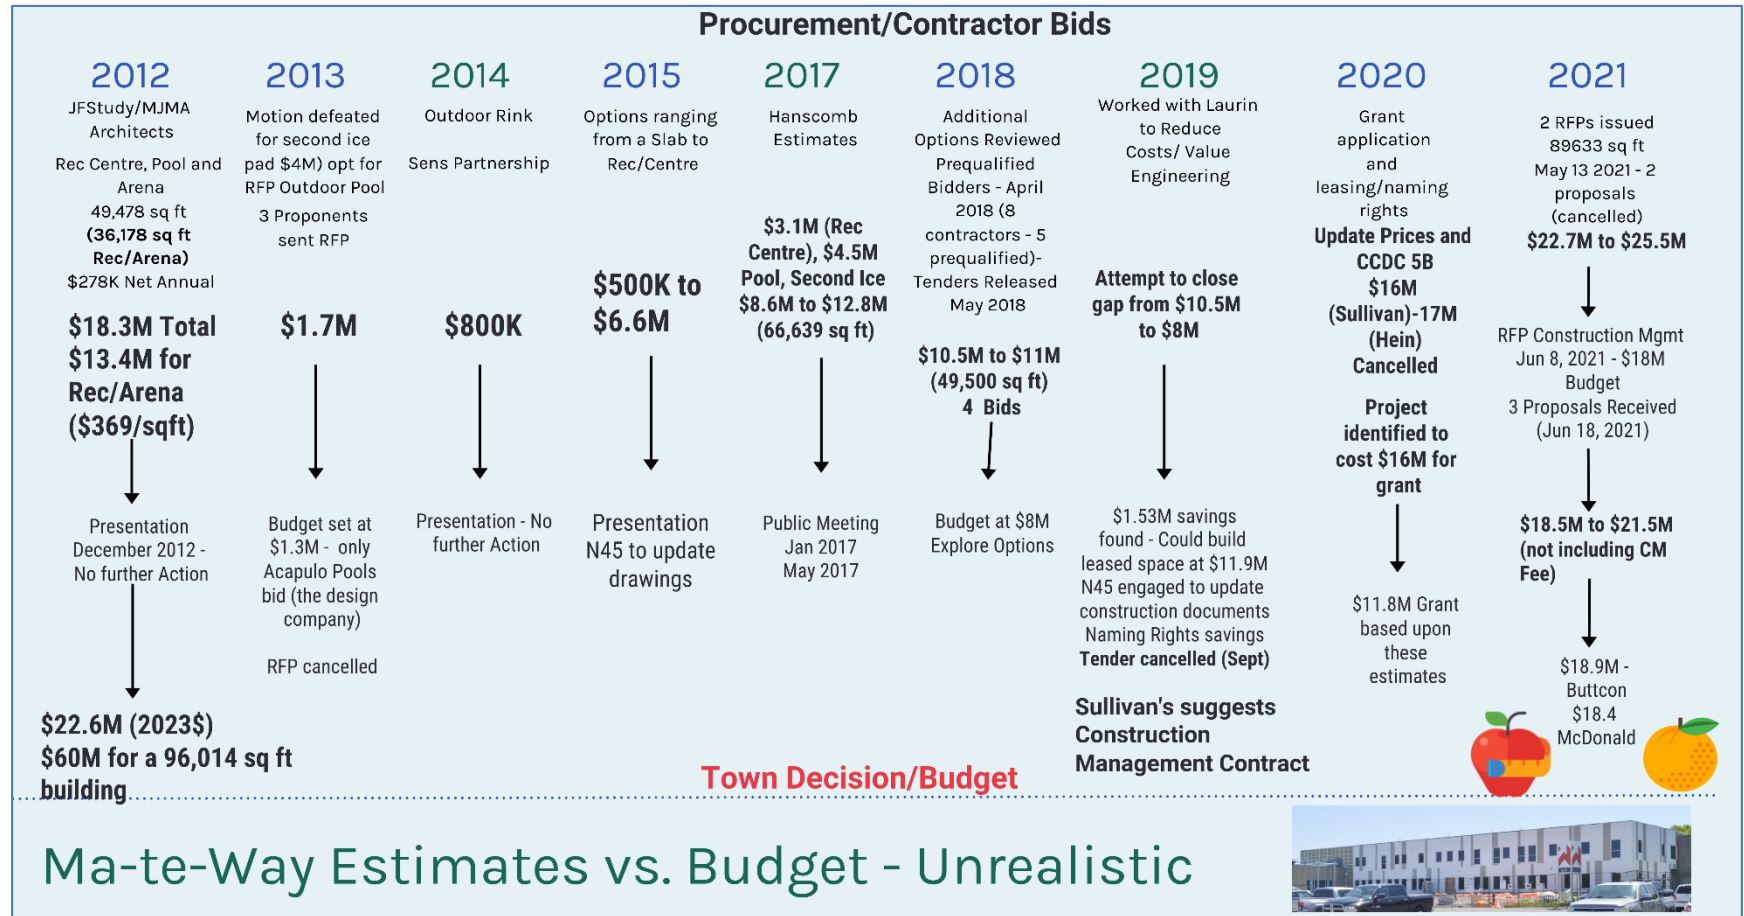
Procurement/Contractor Bids

2012
JFStudy/MJMA Architects
Rec Centre, Pool and Arena
49,478 sq ft
(36,178 sq ft Rec/Arena)
$278K Net Annual
$18.3M Total
$13.4M for Rec/Arena
($369/sqft)
Presentation December 2012 - No further Action
$22.6M (2023$)
$60M for a 96,014 sq ft building

2013
Motion defeated for second ice pad $4M) opt for RFP Outdoor Pool
3 Proponents sent RFP
$1.7M
Budget set at $1.3M - only Acapulo Pools bid (the design company)
RFP cancelled

2014
Outdoor Rink
Sens Partnership
$800K
Presentation - No further Action

2015
Options ranging from a Slab to Rec/Centre
$500K to $6.6M
Presentation N45 to update drawings

2017
Hanscomb Estimates
$3.1M (Rec Centre), $4.5M Pool, Second Ice $8.6M to $12.8M (66,639 sq ft)
Public Meeting Jan 2017 May 2017

2018
Additional Options Reviewed Prequalified Bidders - April 2018 (8 contractors - 5 prequalified)- Tenders Released May 2018
$10.5M to $11M (49,500 sq ft) 4 Bids
Budget at $8M Explore Options

2019
Worked with Laurin to Reduce Costs/ Value Engineering
Attempt to close gap from $10.5M to $8M
$1.53M savings found - Could build leased space at $11.9M N45 engaged to update construction documents Naming Rights savings Tender cancelled (Sept)
Sullivan's suggests Construction Management Contract

2020
Grant application and leasing/naming rights
Update Prices and CCDC 5B $16M (Sullivan)-17M (Hein) Cancelled
Project identified to cost $16M for grant
$11.8M Grant based upon these estimates

2021
2 RFPs issued 89633 sq ft May 13 2021 - 2 proposals (cancelled)
$22.7M to $25.5M
RFP Construction Mgmt Jun 8, 2021 - $18M Budget
3 Proposals Received (Jun 18, 2021)
$18.5M to $21.5M (not including CM Fee)
$18.9M - Buttcon
$18.4 McDonald

Town Decision/Budget

Ma-te-Way Estimates vs. Budget - Unrealistic